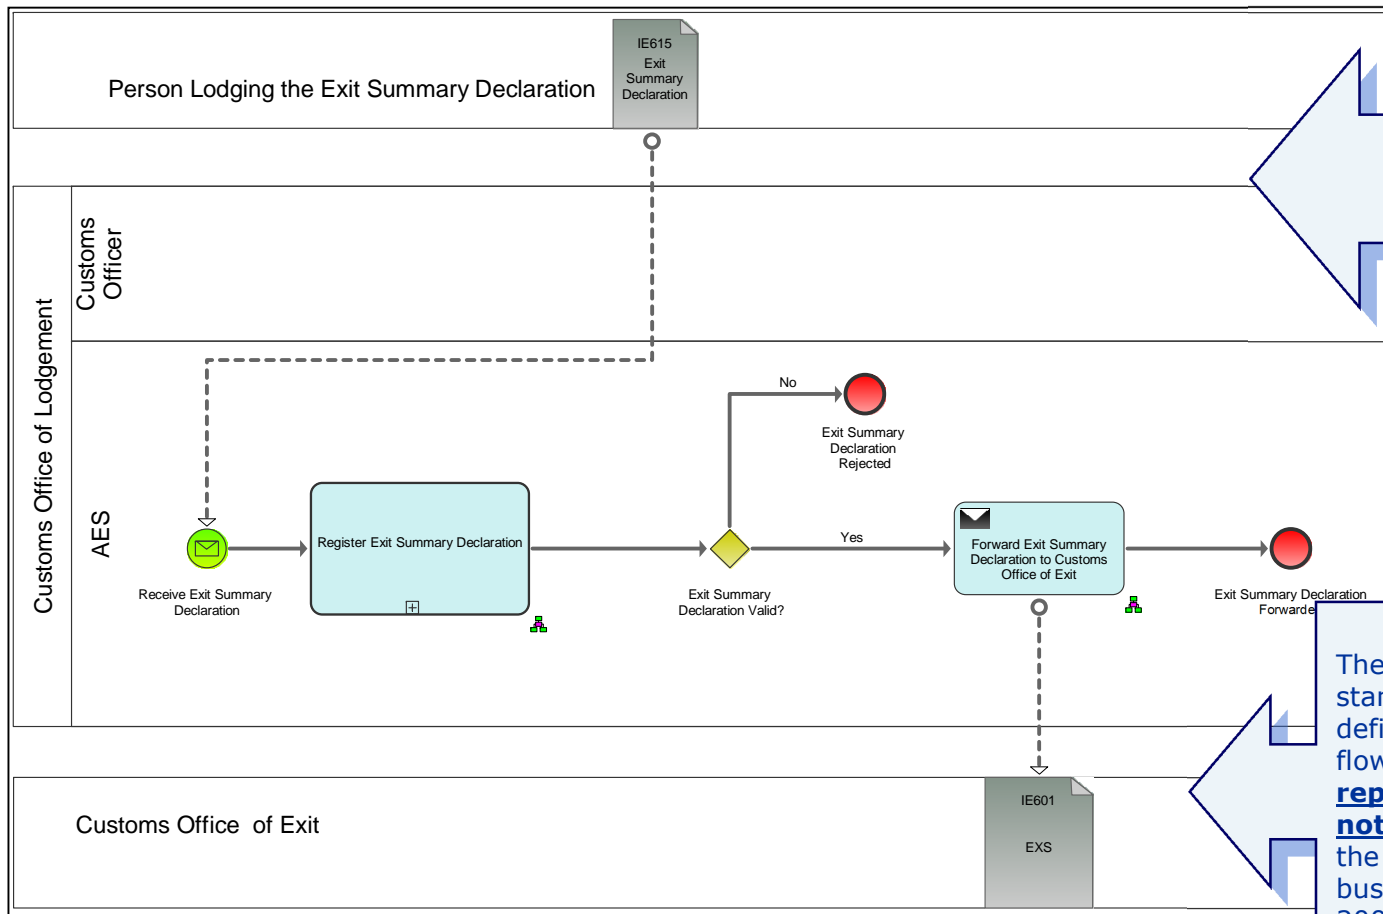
Person Lodging the Exit Summary Declaration

IE615
Exit
Summary
Declaration

Customs Office of Lodgement

Customs
Officer

AES

No

Exit Summary Declaration Rejected

Receive Exit Summary Declaration

Register Exit Summary Declaration

Exit Summary Declaration Valid?

Yes

Forward Exit Summary Declaration to Customs Office of Exit

Exit Summary Declaration Forwarde

The
star
defi
flow
rep
not
the
bus

Customs Office of Exit

IE601

EXS